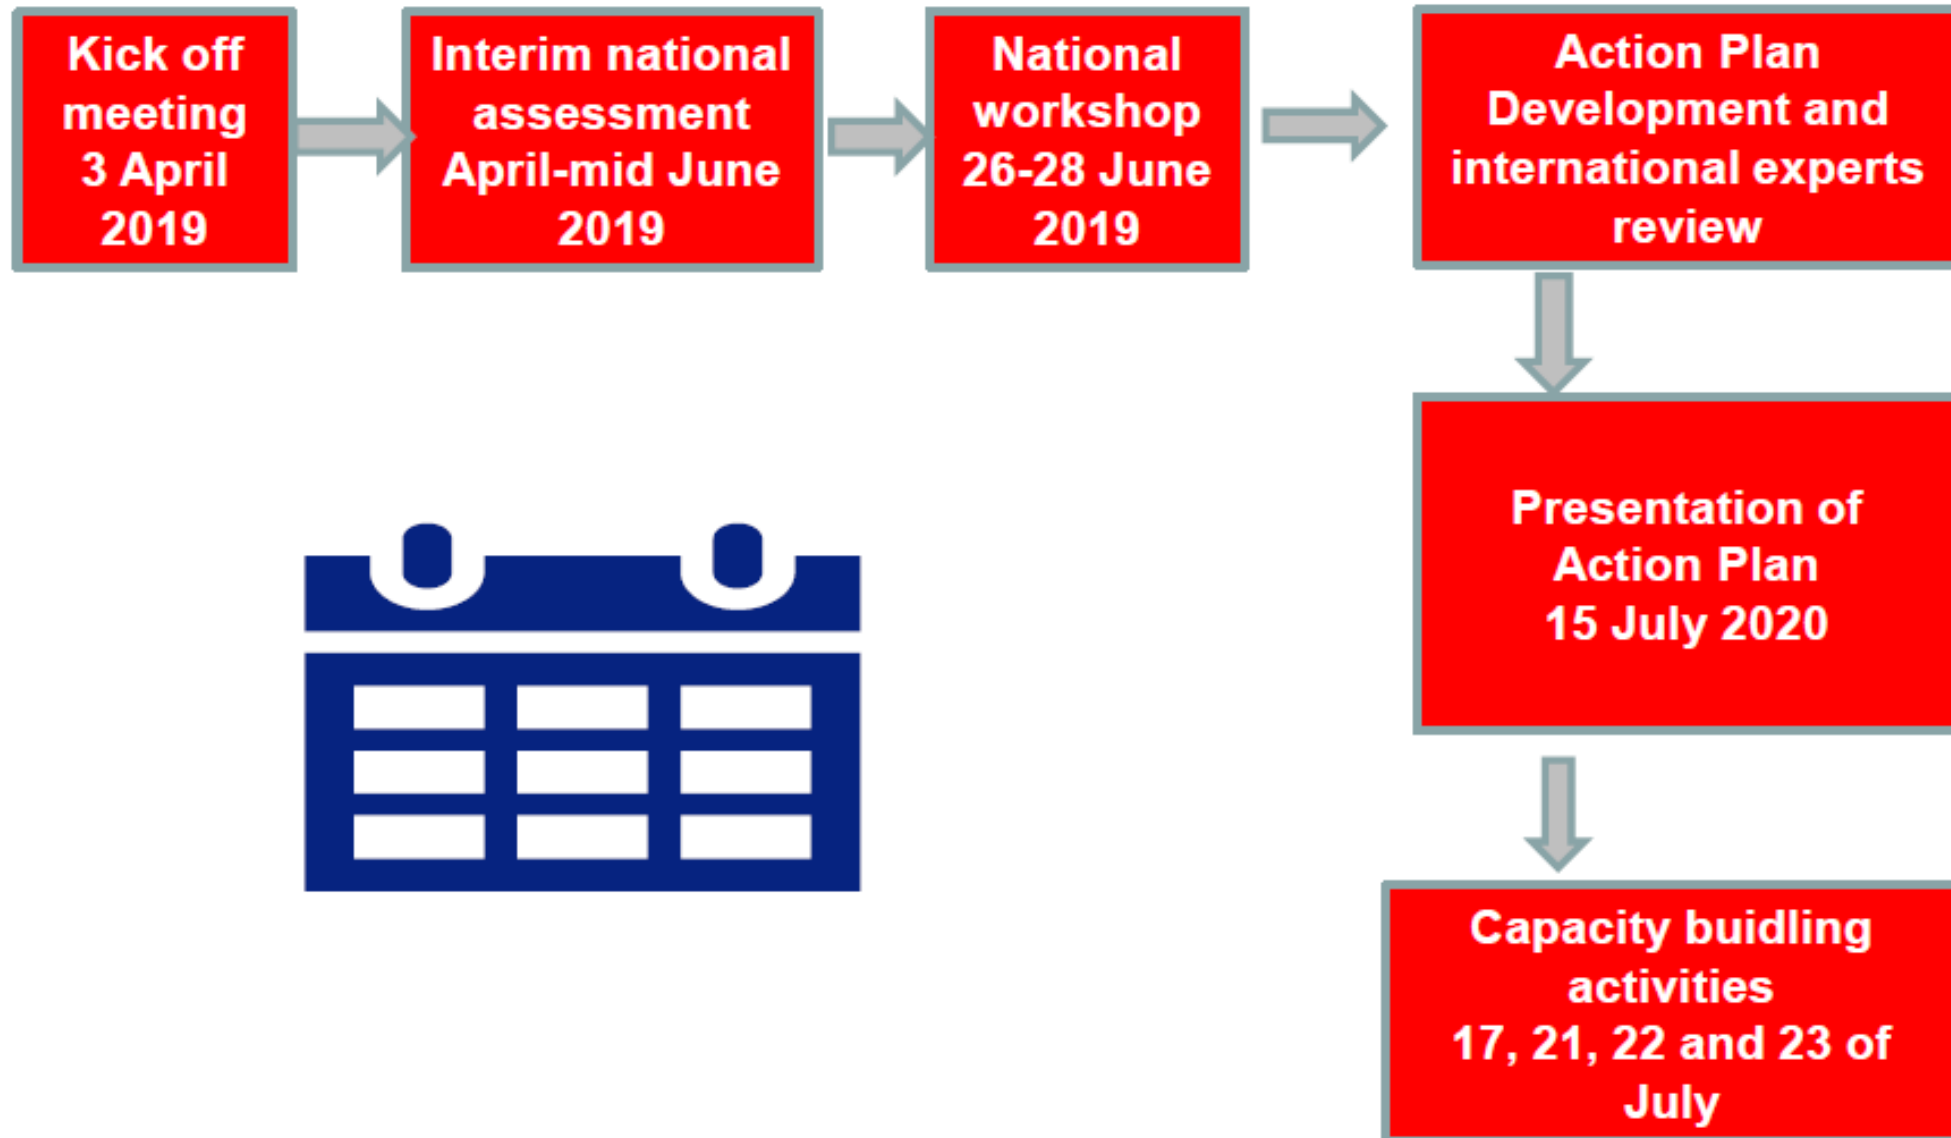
Kick off meeting 3 April 2019

Interim national assessment April-mid June 2019

National workshop 26-28 June 2019

Action Plan Development and international experts review

Presentation of Action Plan 15 July 2020

Capacity buidling activities 17, 21, 22 and 23 of July